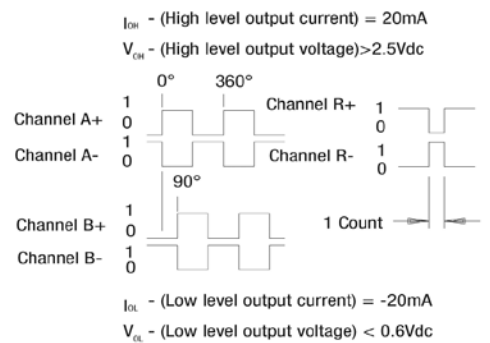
$I_{OH}$ - (High level output current) = 20mA

$V_{OH}$ - (High level output voltage)>2.5Vdc

0°

360°

Channel A+ 1 0

Channel A- 1 0

Channel R+ 1 0

Channel R- 1 0

90°

Channel B+ 1 0

Channel B- 1 0

1 Count

$I_{OL}$ - (Low level output current) = -20mA

$V_{OL}$ - (Low level output voltage) < 0.6Vdc